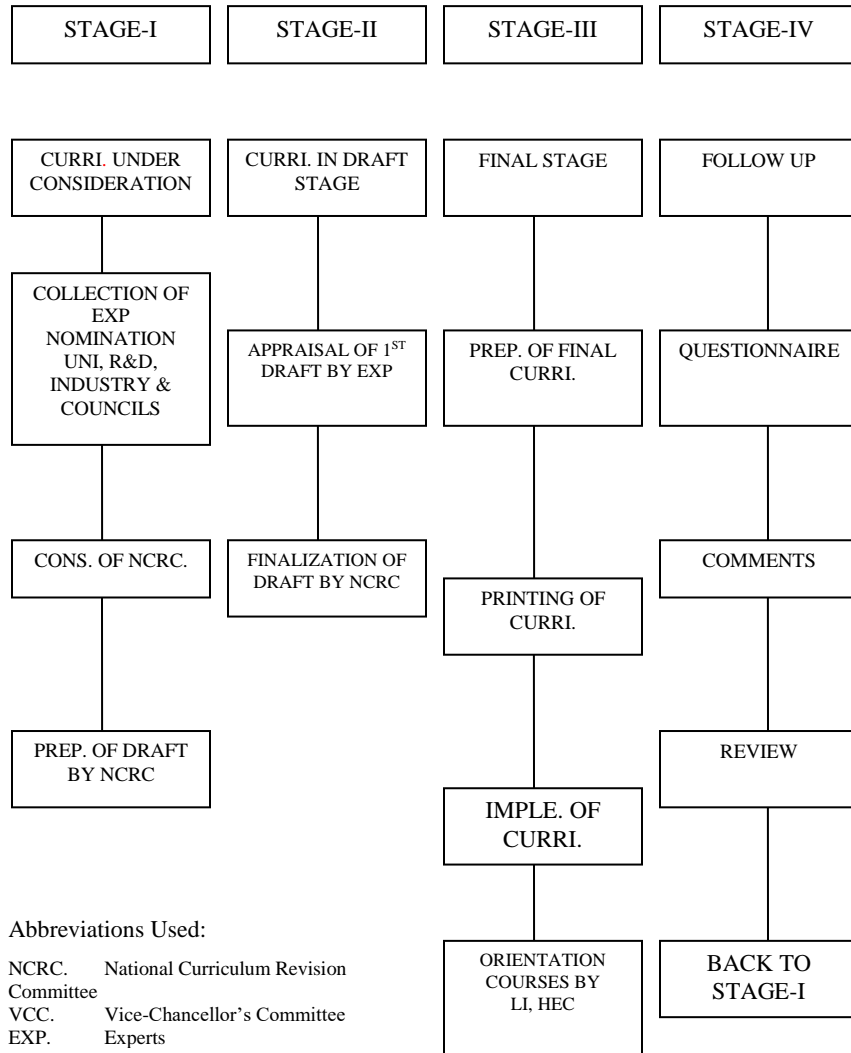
STAGE-I

CURRI. UNDER CONSIDERATION

COLLECTION OF EXP NOMINATION UNI, R&D, INDUSTRY & COUNCILS

CONS. OF NCRC.

PREP. OF DRAFT BY NCRC

STAGE-II

CURRI. IN DRAFT STAGE

APPRAISAL OF 1$^{ST}$ DRAFT BY EXP

FINALIZATION OF DRAFT BY NCRC

STAGE-III

FINAL STAGE

PREP. OF FINAL CURRI.

PRINTING OF CURRI.

IMPLE. OF CURRI.

ORIENTATION COURSES BY LI, HEC

STAGE-IV

FOLLOW UP

QUESTIONNAIRE

COMMENTS

REVIEW

BACK TO STAGE-I

Abbreviations Used:

NCRC. National Curriculum Revision Committee
VCC. Vice-Chancellor's Committee
EXP. Experts